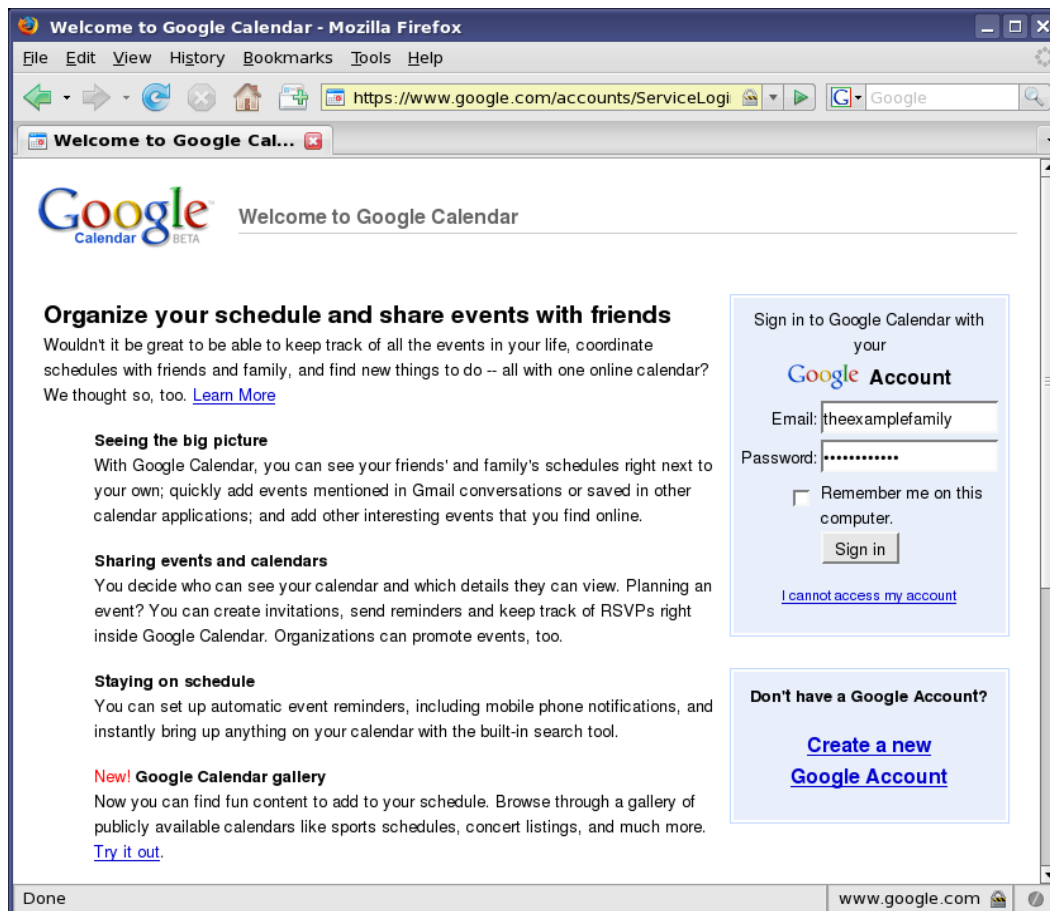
Welcome to Google Calendar - Mozilla Firefox

File Edit View History Bookmarks Tools Help

https://www.google.com/accounts/ServiceLogi

Google

Welcome to Google Cal...

Google Calendar BETA

Welcome to Google Calendar

Organize your schedule and share events with friends

Wouldn't it be great to be able to keep track of all the events in your life, coordinate schedules with friends and family, and find new things to do -- all with one online calendar? We thought so, too. Learn More

Seeing the big picture
With Google Calendar, you can see your friends' and family's schedules right next to your own; quickly add events mentioned in Gmail conversations or saved in other calendar applications; and add other interesting events that you find online.

Sharing events and calendars
You decide who can see your calendar and which details they can view. Planning an event? You can create invitations, send reminders and keep track of RSVPs right inside Google Calendar. Organizations can promote events, too.

Staying on schedule
You can set up automatic event reminders, including mobile phone notifications, and instantly bring up anything on your calendar with the built-in search tool.

New! Google Calendar gallery
Now you can find fun content to add to your schedule. Browse through a gallery of publicly available calendars like sports schedules, concert listings, and much more. Try it out.

Sign in to Google Calendar with your

Google Account

Email: theexamplefamily

Password: ••••••••••••

Remember me on this computer.

Sign in

I cannot access my account

Don't have a Google Account?

Create a new Google Account

Done

www.google.com